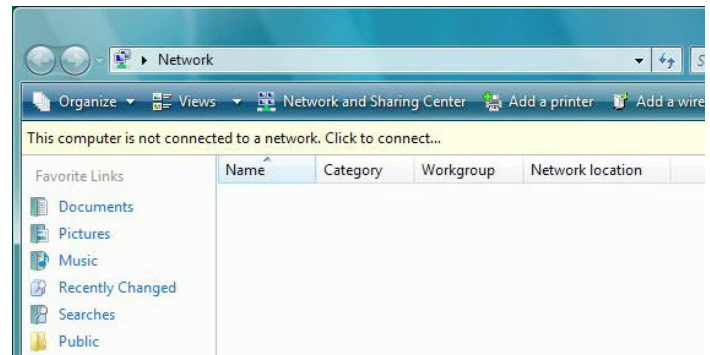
▸ Network

Organize ▾ Views ▾ Network and Sharing Center Add a printer Add a wire

This computer is not connected to a network. Click to connect...

Favorite Links
Documents
Pictures
Music
Recently Changed
Searches
Public

| Name | Category | Workgroup | Network location |
|---|---|---|---|